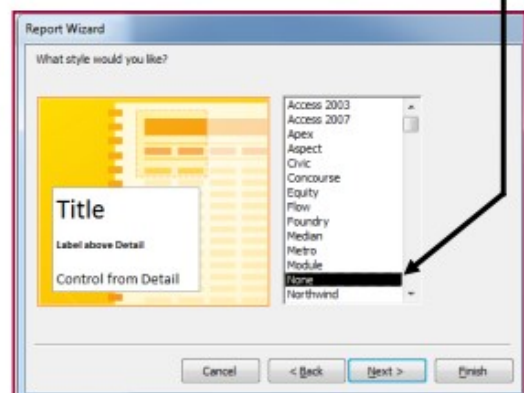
Report Wizard

What style would you like?

Title

Label above Detail

Control from Detail

Access 2003
Access 2007
Apex
Aspect
Civic
Concourse
Equity
Flow
Foundry
Median
Metro
Module
None
Northwind

Cancel

< Back

Next >

Finish